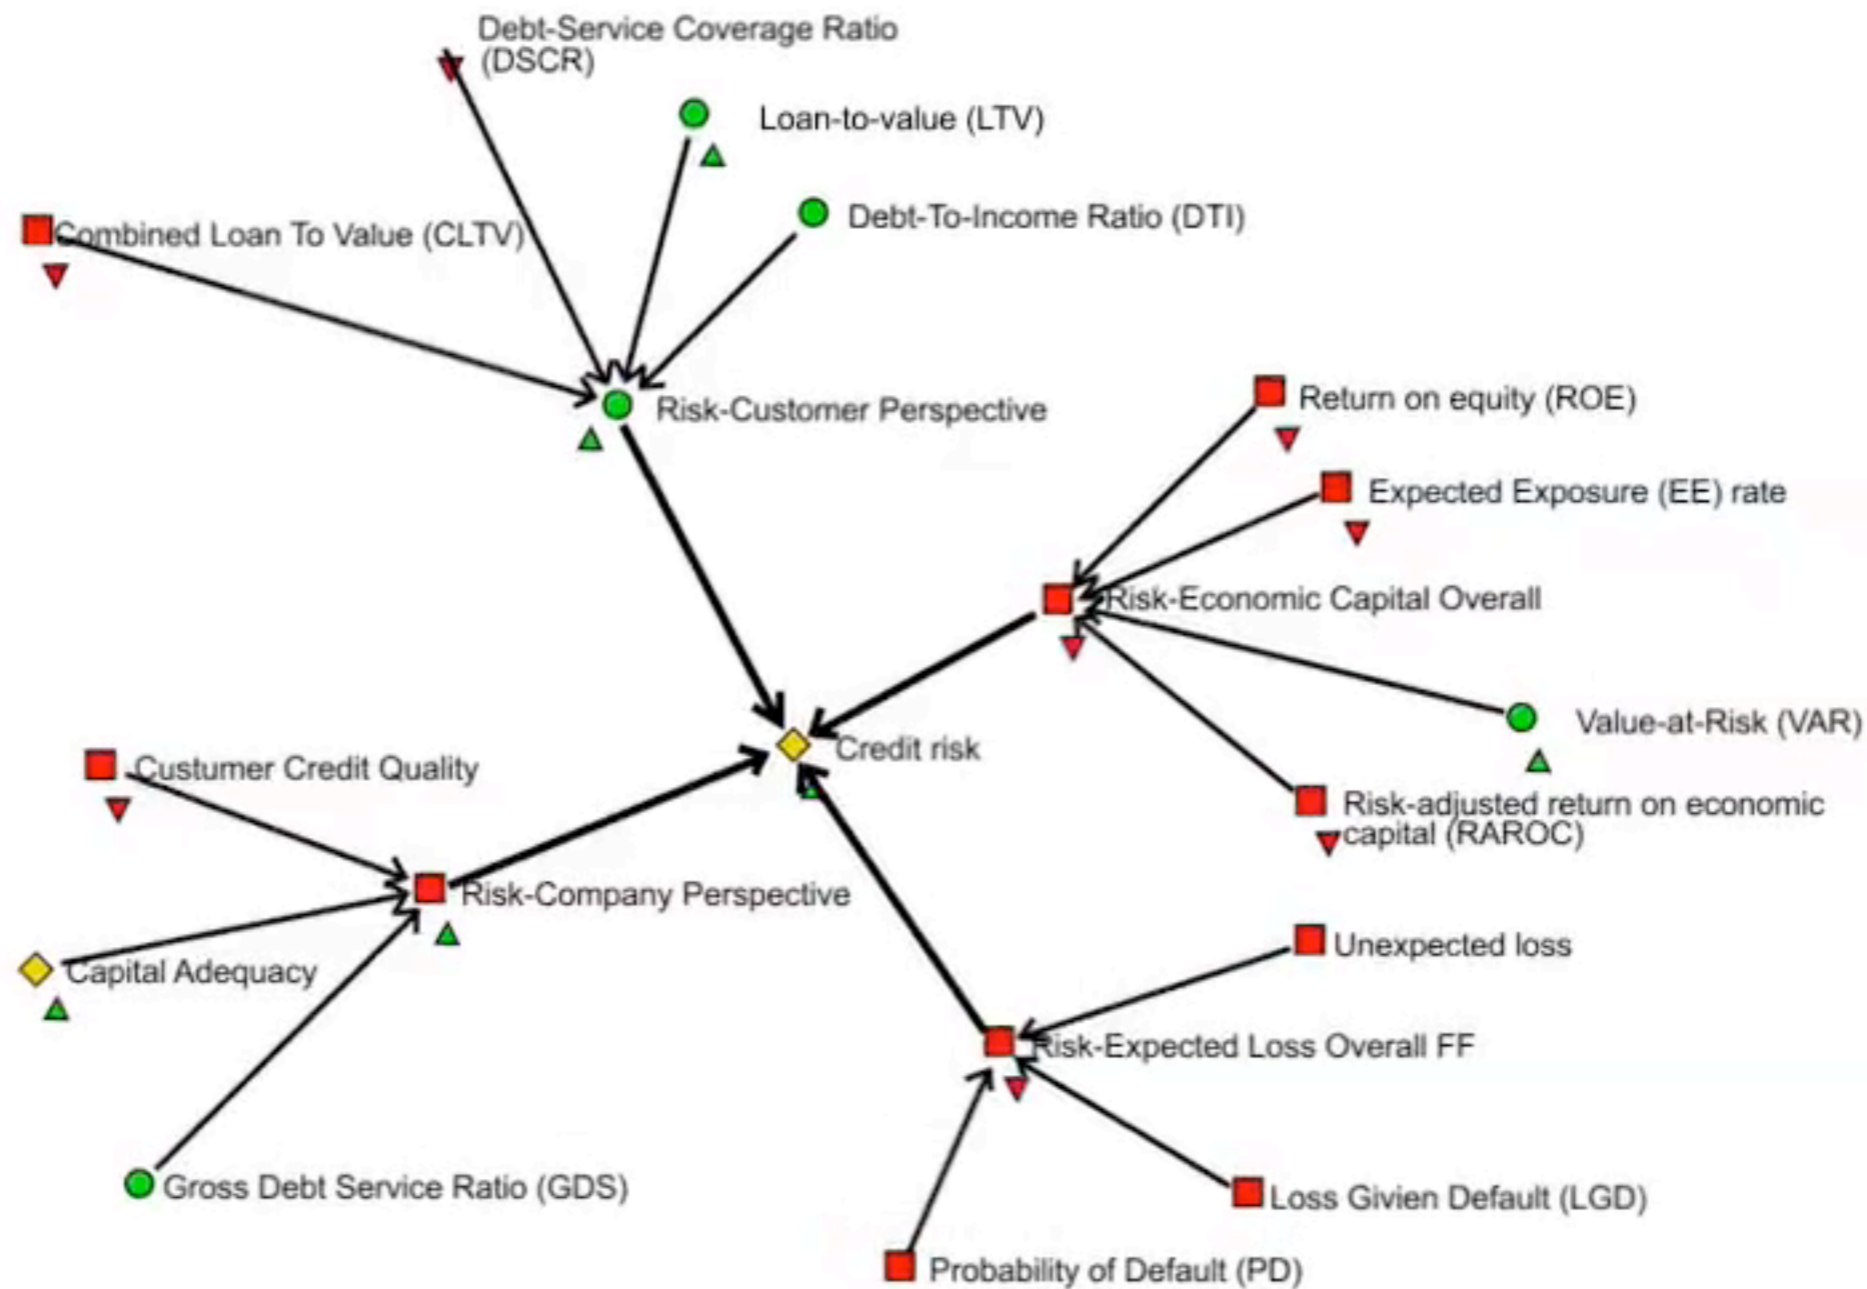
Debt-Service Coverage Ratio (DSCR)

Loan-to-value (LTV)

Debt-To-Income Ratio (DTI)

Combined Loan To Value (CLTV)

Risk-Customer Perspective

Return on equity (ROE)

Expected Exposure (EE) rate

Risk-Economic Capital Overall

Value-at-Risk (VAR)

Credit risk

Custumer Credit Quality

Risk-adjusted return on economic capital (RAROC)

Risk-Company Perspective

Unexpected loss

Capital Adequacy

Risk-Expected Loss Overall FF

Gross Debt Service Ratio (GDS)

Loss Givien Default (LGD)

Probability of Default (PD)